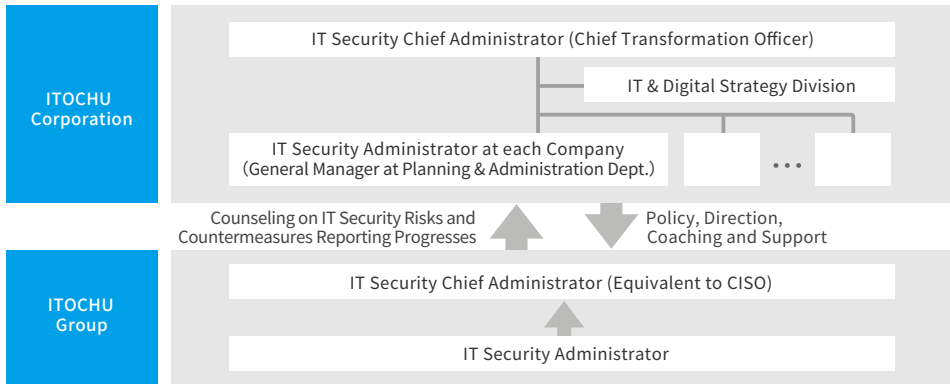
ITOCHU Corporation

IT Security Chief Administrator (Chief Transformation Officer)

IT & Digital Strategy Division

IT Security Administrator at each Company (General Manager at Planning & Administration Dept.)

...

Counseling on IT Security Risks and Countermeasures Reporting Progresses

Policy, Direction, Coaching and Support

ITOCHU Group

IT Security Chief Administrator (Equivalent to CISO)

IT Security Administrator